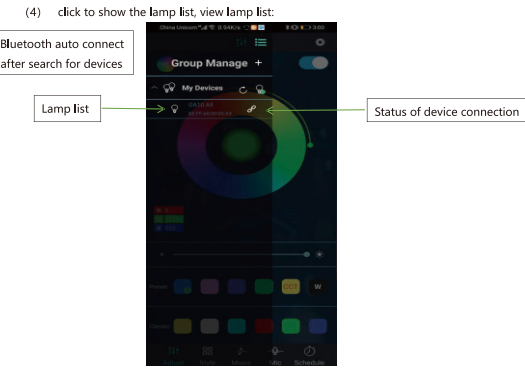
(4) click to show the lamp list, view lamp list:

Bluetooth auto connect after search for devices

China Unicom 0.94K/s 3:05

Group Manage +

My Devices

Lamp list

Status of device connection

DIY

W

Adjust Mode Music Mic Schedule